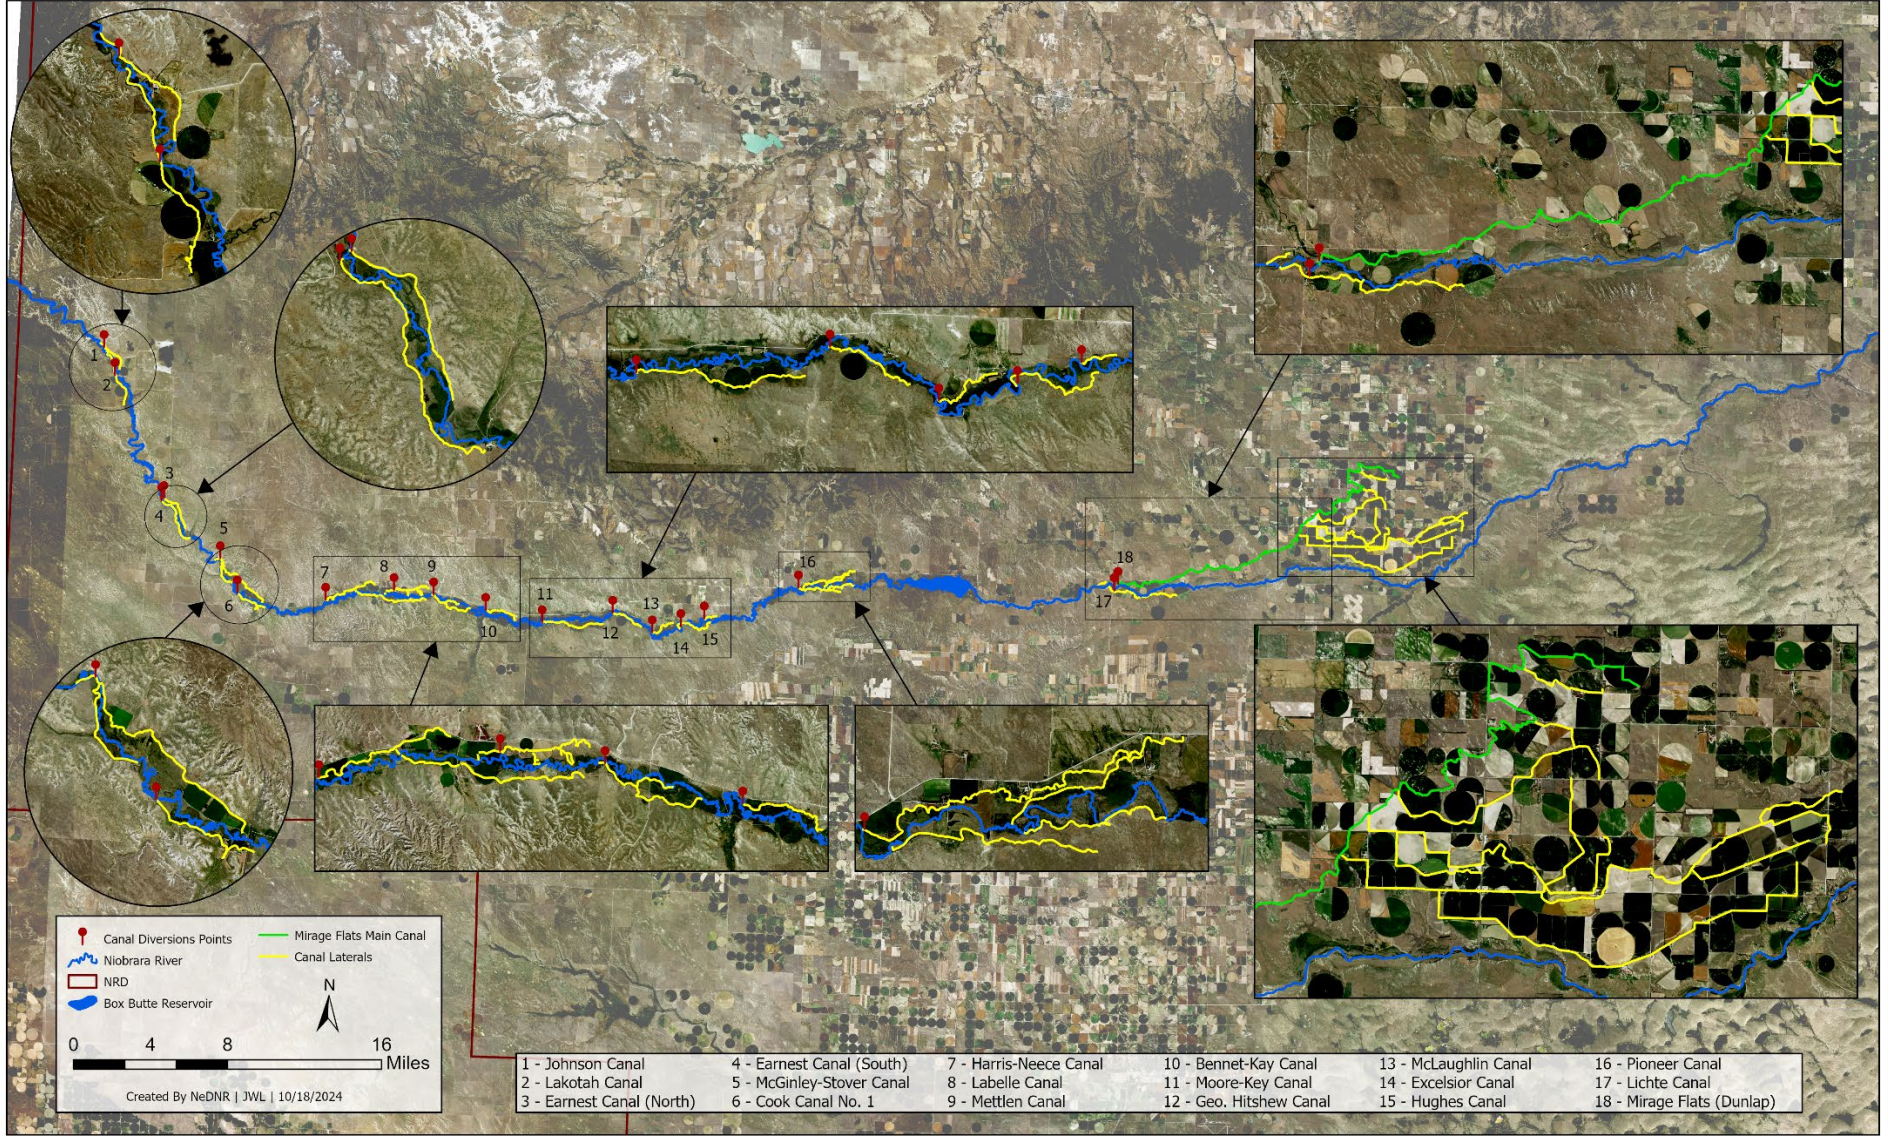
1
2
3
4
5
6
7
8
9
10
11
12
13
14
15
16
17
18

Canal Diversions Points
Niobrara River
NRD
Box Butte Reservoir
Mirage Flats Main Canal
Canal Laterals

N

0 4 8 16
Miles

Created By NeDNR | JWL | 10/18/2024

1 - Johnson Canal
2 - Lakotah Canal
3 - Earnest Canal (North)
4 - Earnest Canal (South)
5 - McGinley-Stover Canal
6 - Cook Canal No. 1
7 - Harris-Neece Canal
8 - Labelle Canal
9 - Mettlen Canal
10 - Bennet-Kay Canal
11 - Moore-Key Canal
12 - Geo. Hitshew Canal
13 - McLaughlin Canal
14 - Excelsior Canal
15 - Hughes Canal
16 - Pioneer Canal
17 - Lichte Canal
18 - Mirage Flats (Dunlap)